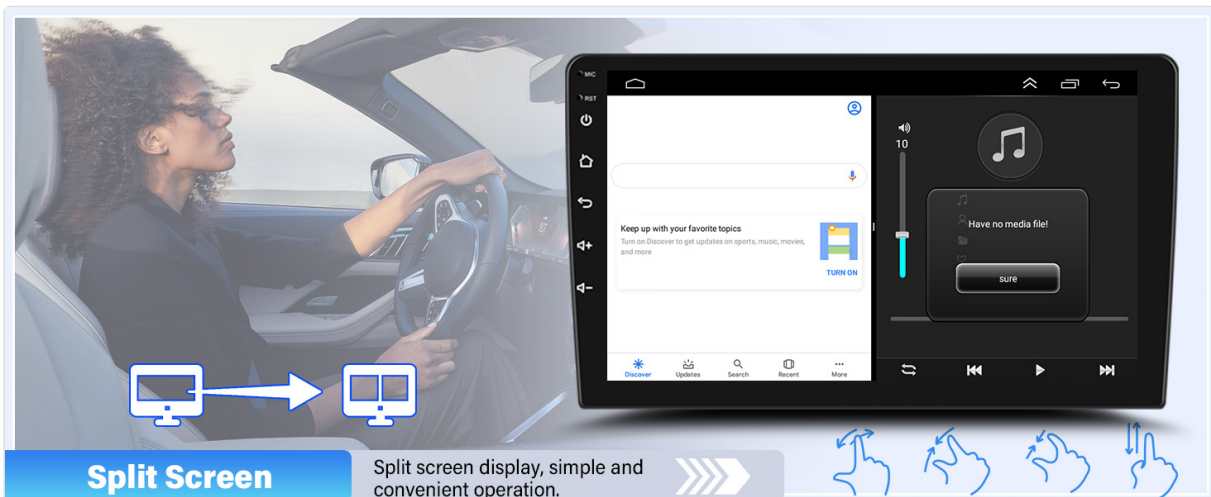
MIC
RST

Keep up with your favorite topics
Turn on Discover to get updates on sports, music, movies, and more
TURN ON

Discover Updates Search Recent More

10

Have no media file!
sure

Split Screen

Split screen display, simple and convenient operation.